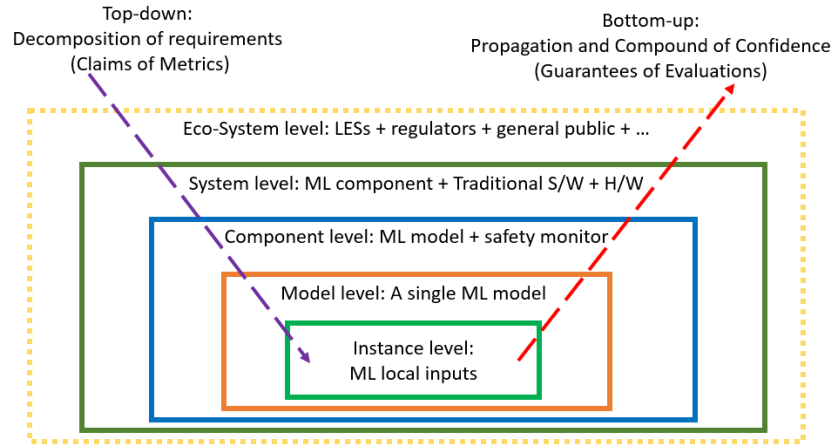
Top-down:
Decomposition of requirements
(Claims of Metrics)

Bottom-up:
Propagation and Compound of Confidence
(Guarantees of Evaluations)

Eco-System level: LESs + regulators + general public + ...

System level: ML component + Traditional S/W + H/W

Component level: ML model + safety monitor

Model level: A single ML model

Instance level:
ML local inputs